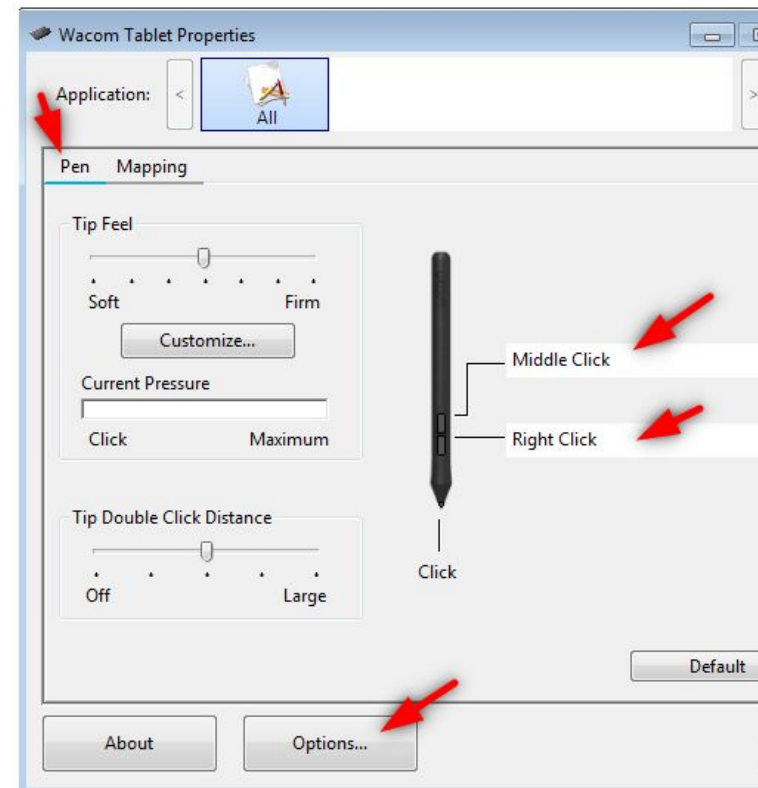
Wacom Tablet Properties

Application:

<

All

>

Pen

Mapping

Tip Feel

Soft

Firm

Customize...

Current Pressure

Click

Maximum

Tip Double Click Distance

Off

Large

Middle Click

Right Click

Click

Default

About

Options...